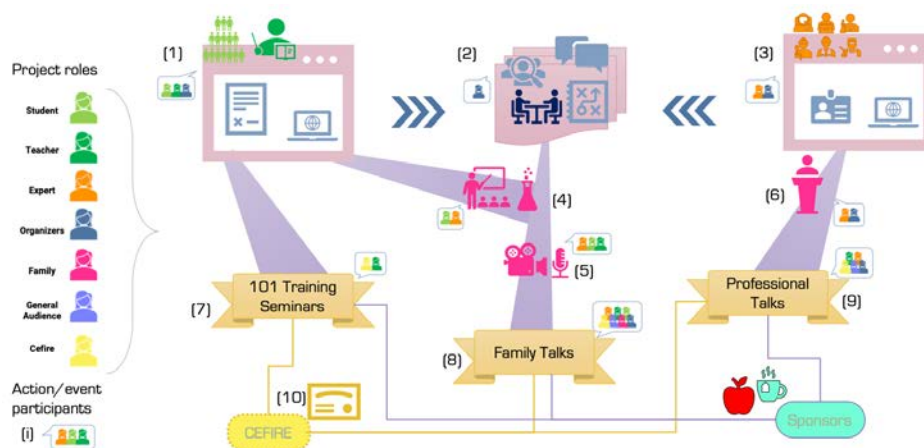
Project roles

Student

Teacher

Expert

Organizers

Family

General Audience

Cefire

Action/ event participants

(i)

(1)

(2)

(3)

(4)

(5)

(6)

101 Training Seminars

(7)

(8)

Family Talks

Professional Talks

(9)

(10)

CEFIRE

Sponsors